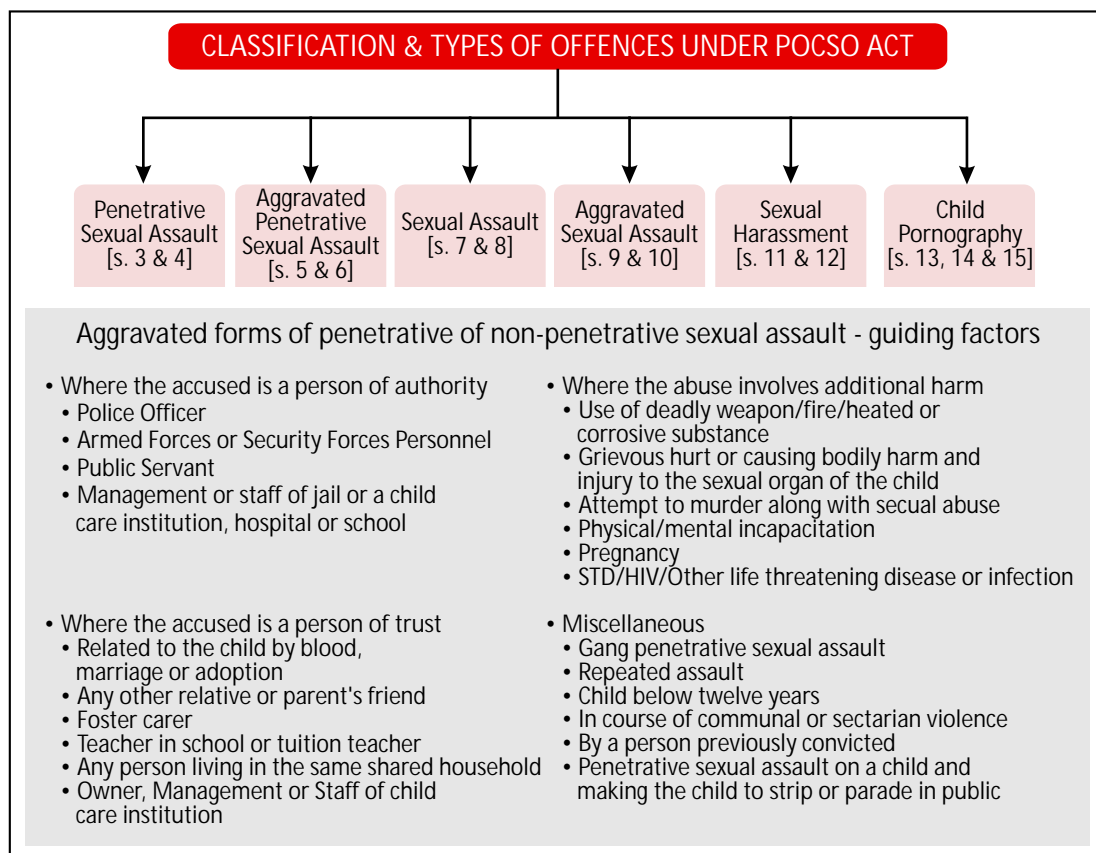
CLASSIFICATION & TYPES OF OFFENCES UNDER POCSO ACT

Penetrative Sexual Assault [s. 3 & 4]

Aggravated Penetrative Sexual Assault [s. 5 & 6]

Sexual Assault [s. 7 & 8]

Aggravated Sexual Assault [s. 9 & 10]

Sexual Harassment [s. 11 & 12]

Child Pornography [s. 13, 14 & 15]

Aggravated forms of penetrative of non-penetrative sexual assault - guiding factors

• Where the accused is a person of authority
• Police Officer
• Armed Forces or Security Forces Personnel
• Public Servant
• Management or staff of jail or a child care institution, hospital or school

• Where the accused is a person of trust
• Related to the child by blood, marriage or adoption
• Any other relative or parent's friend
• Foster carer
• Teacher in school or tuition teacher
• Any person living in the same shared household
• Owner, Management or Staff of child care institution

• Where the abuse involves additional harm
• Use of deadly weapon/fire/heated or corrosive substance
• Grievous hurt or causing bodily harm and injury to the sexual organ of the child
• Attempt to murder along with secual abuse
• Physical/mental incapacitation
• Pregnancy
• STD/HIV/Other life threatening disease or infection

• Miscellaneous
• Gang penetrative sexual assault
• Repeated assault
• Child below twelve years
• In course of communal or sectarian violence
• By a person previously convicted
• Penetrative sexual assault on a child and making the child to strip or parade in public